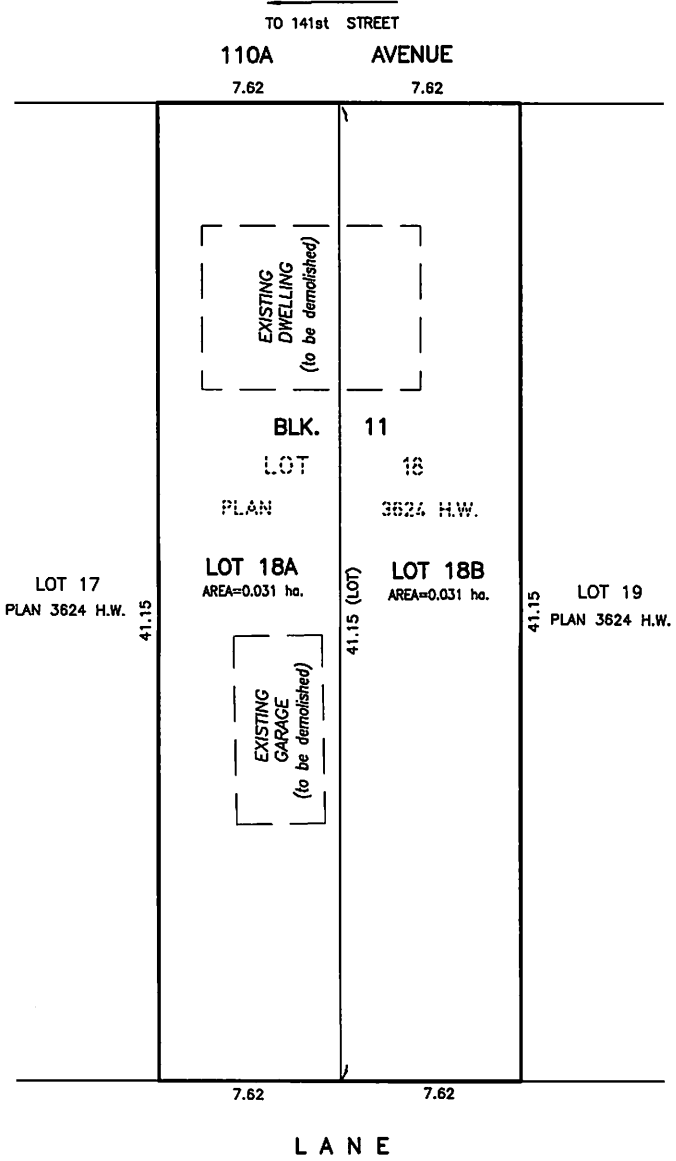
TO 141st STREET

110A AVENUE

7.62 7.62

EXISTING DWELLING (to be demolished)

BLK. 11

LOT 18

PLAN 3624 H.W.

LOT 17
PLAN 3624 H.W.

41.15

LOT 18A
AREA=0.031 ha.

41.15 (LOT)

LOT 18B
AREA=0.031 ha.

41.15

LOT 19
PLAN 3624 H.W.

EXISTING GARAGE (to be demolished)

7.62 7.62

LANE